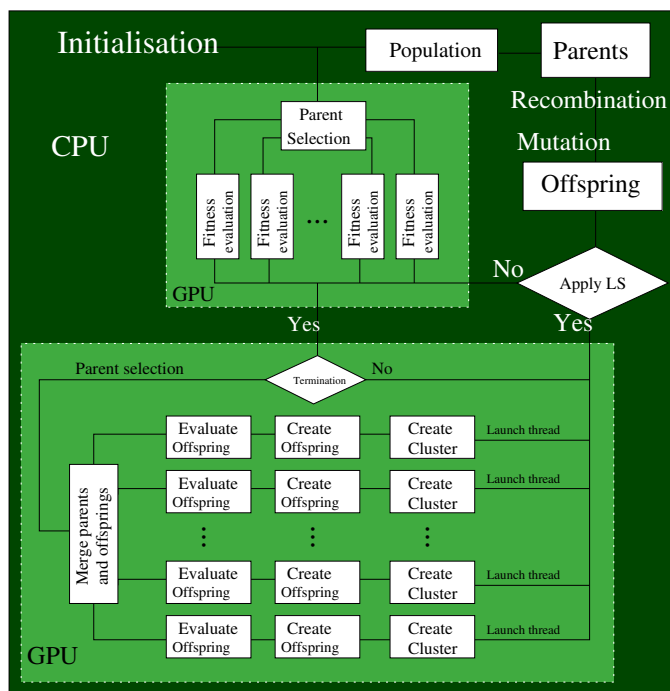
Initialisation

Population

Parents

Recombination

Mutation

CPU

Offspring

Parent Selection

Fitness evaluation

Fitness evaluation

...

Fitness evaluation

Fitness evaluation

GPU

No

Apply LS

Yes

Yes

Parent selection

Termination

No

Evaluate Offspring

Create Offspring

Create Cluster

Launch thread

Evaluate Offspring

Create Offspring

Create Cluster

Launch thread

Merge parents and offsprings

⋮

⋮

⋮

Evaluate Offspring

Create Offspring

Create Cluster

Launch thread

Evaluate Offspring

Create Offspring

Create Cluster

Launch thread

GPU